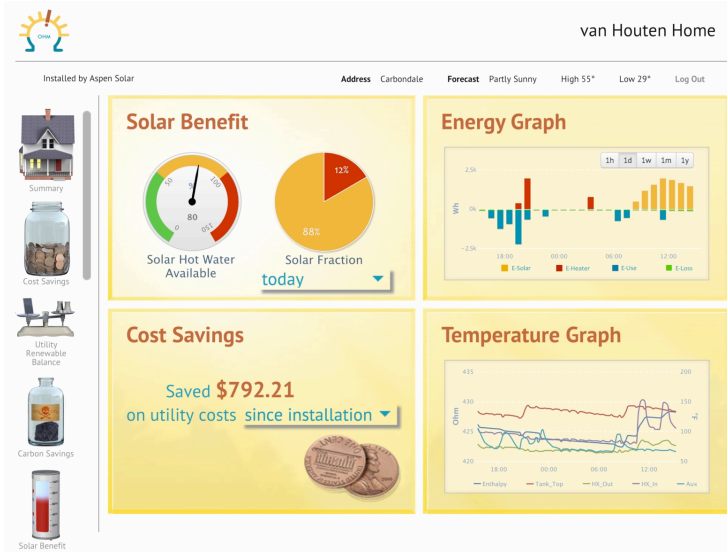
OHM

van Houten Home

Installed by Aspen Solar

Address Carbondale Forecast Partly Sunny High 55° Low 29° Log Out

Summary

Cost Savings

Utility Renewable Balance

Carbon Savings

Solar Benefit

Solar Benefit

0 50 80 100 150

80

Solar Hot Water Available

12%

88%

Solar Fraction

today

Energy Graph

1h 1d 1w 1m 1y

2.5k

0k

-2.5k

Wh

18:00 00:00 06:00 12:00

E-Solar E-Heater E-Use E-Loss

Cost Savings

Saved $792.21

on utility costs since installation

Temperature Graph

435

430

425

420

Ohm

200

150

100

50

°F

18:00 00:00 06:00 12:00

Enthalpy Tank_Top HX_Out HX_In Aux